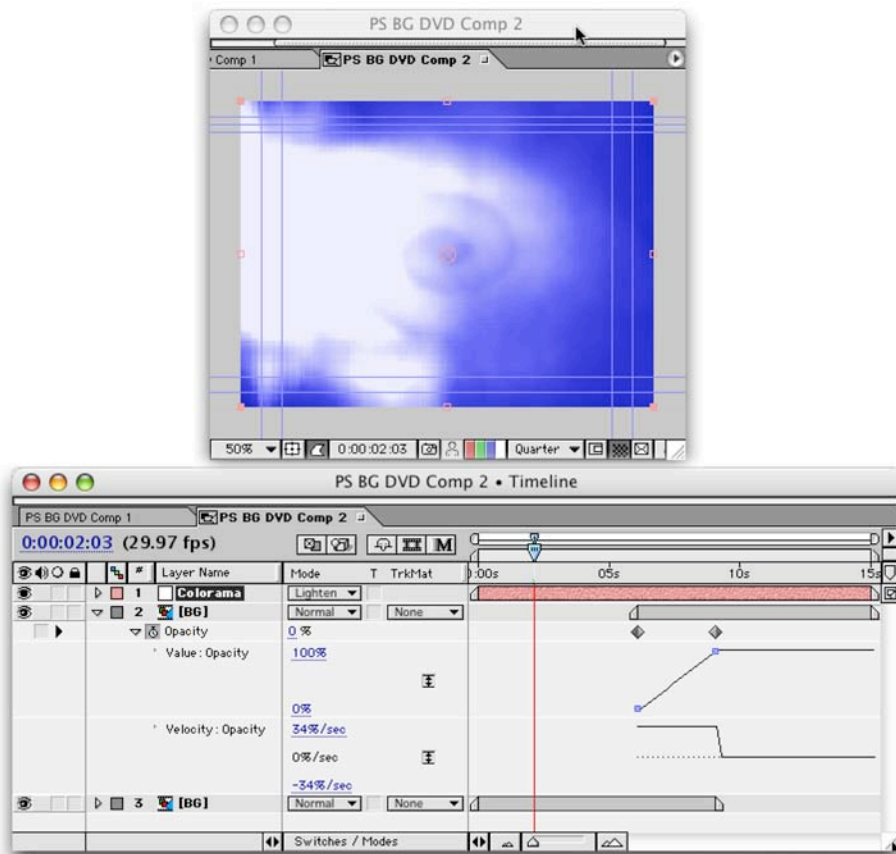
PS BG DVD Comp 2

Comp 1
PS BG DVD Comp 2

50%
0:00:02:03
Quarter

PS BG DVD Comp 2 • Timeline

PS BG DVD Comp 1
PS BG DVD Comp 2

0:00:02:03 (29.97 fps)

M

| # | Layer Name | Mode | T | TrkMat |
|---|---|---|---|---|
| 1 | Colorama | Lighten | | |
| 2 | [BG] | Normal | | None |
| | Opacity | 0 % | | |
| | Value : Opacity | 100% | | |
| | | 0% | | |
| | Velocity : Opacity | 34%/sec | | |
| | | 0%/sec | | |
| | | -34%/sec | | |
| 3 | [BG] | Normal | | None |

0:00s
05s
10s
15s

Switches / Modes